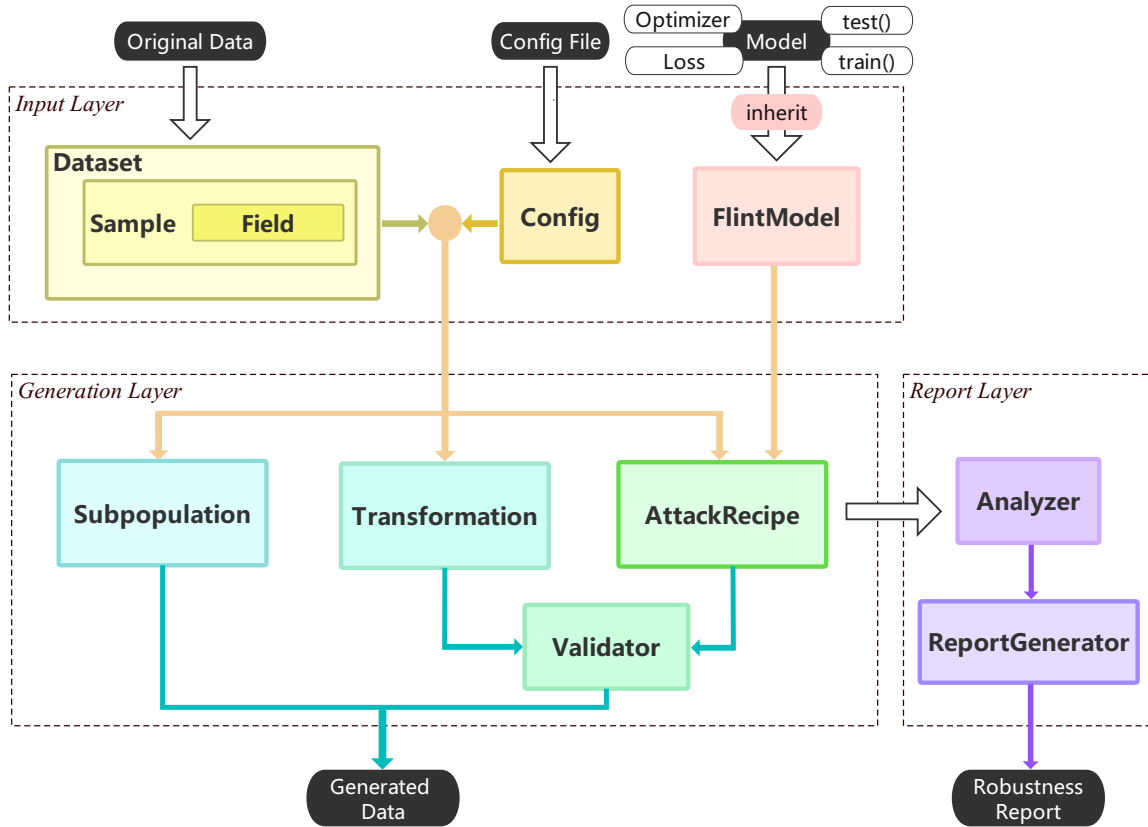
Original Data

Config File

Optimizer

Model

test()

Loss

train()

Input Layer

inherit

Dataset

Sample

Field

Config

FlintModel

Generation Layer

Report Layer

Subpopulation

Transformation

AttackRecipe

Analyzer

Validator

ReportGenerator

Generated Data

Robustness Report